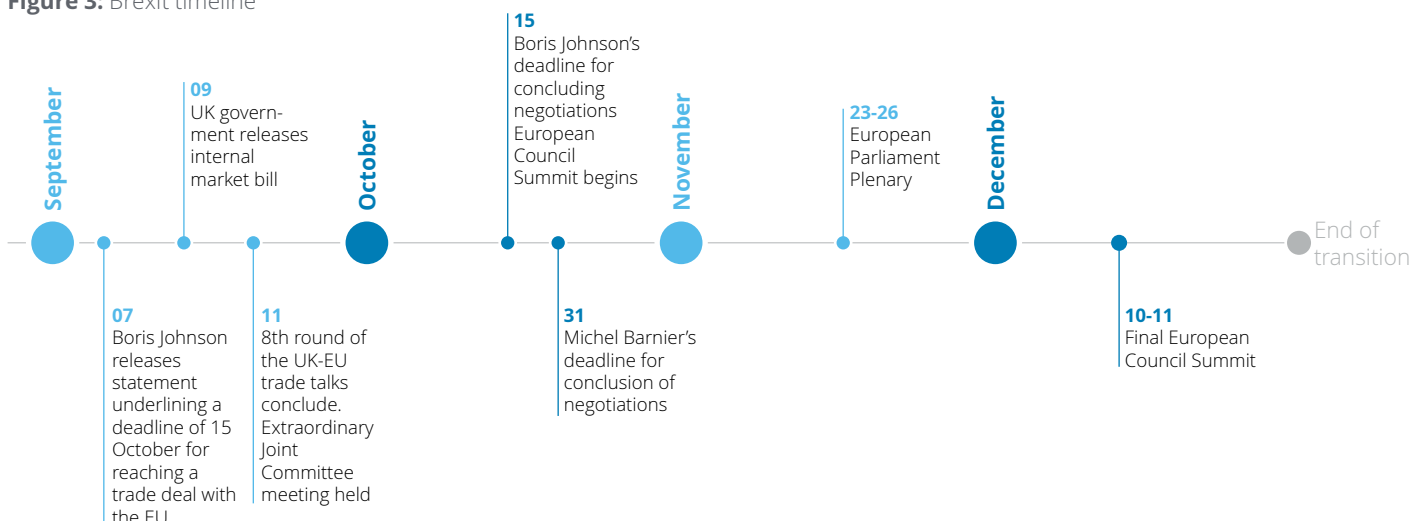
Figure 3: Brexit timeline

September

07
Boris Johnson releases statement underlining a deadline of 15 October for reaching a trade deal with the EU

09
UK government releases internal market bill

11
8th round of the UK-EU trade talks conclude. Extraordinary Joint Committee meeting held

October

15
Boris Johnson's deadline for concluding negotiations European Council Summit begins

31
Michel Barnier's deadline for conclusion of negotiations

November

23-26
European Parliament Plenary

December

10-11
Final European Council Summit

End of transition